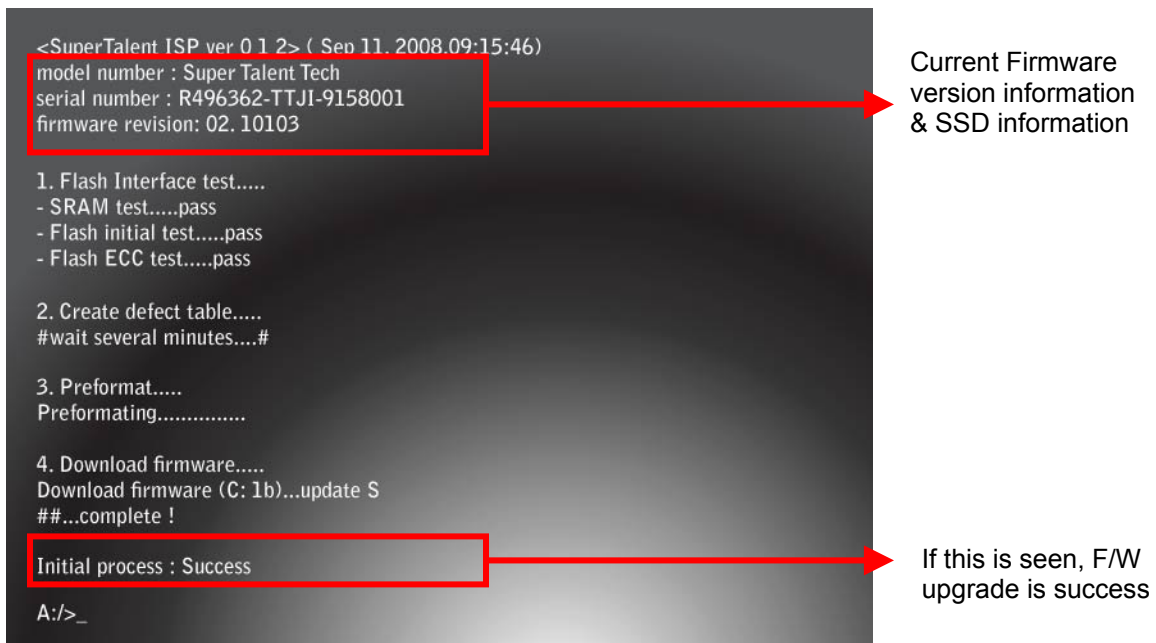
<SuperTalent ISP ver 0.1.2> ( Sep 11, 2008.09:15:46)
model number : Super Talent Tech
serial number : R496362-TTJI-9158001
firmware revision: 02. 10103

Current Firmware version information & SSD information

1. Flash Interface test.....
- SRAM test.....pass
- Flash initial test.....pass
- Flash ECC test.....pass

2. Create defect table.....
#wait several minutes....#

3. Preformat.....
Preformating...............

4. Download firmware.....
Download firmware (C: 1b)...update S
##...complete !

Initial process : Success

If this is seen, F/W upgrade is success

A:/>_